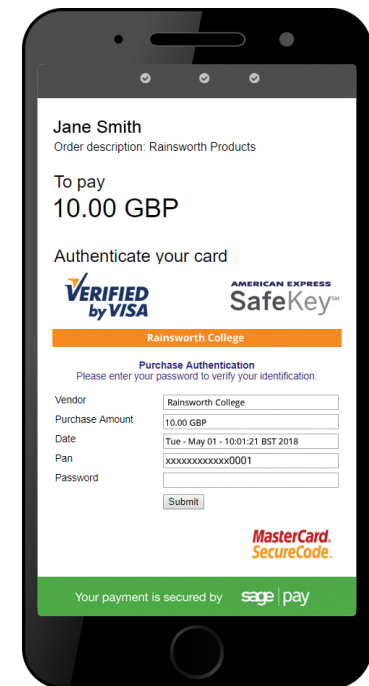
Jane Smith
Order description: Rainsworth Products

To pay
10.00 GBP

Authenticate your card

VERIFIED by VISA

AMERICAN EXPRESS SafeKey℠

Rainsworth College

Purchase Authentication
Please enter your password to verify your identification.

| | |
|---|---|
| Vendor | Rainsworth College |
| Purchase Amount | 10.00 GBP |
| Date | Tue - May 01 - 10:01:21 BST 2018 |
| Pan | xxxxxxxxxxxx0001 |
| Password | |

Submit

MasterCard. SecureCode.

Your payment is secured by sage | pay